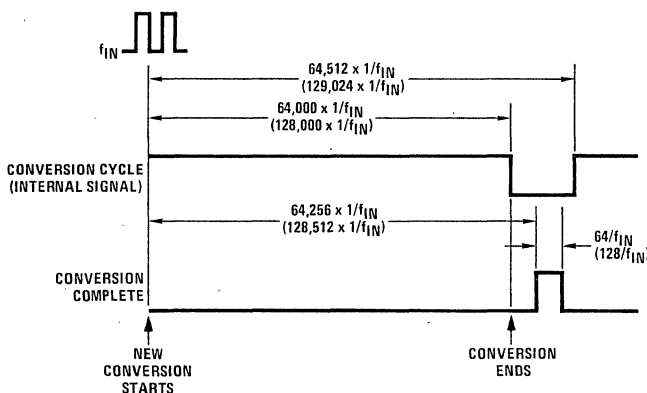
$f_{IN}$

$64{,}512 \times 1/f_{IN}$
$(129{,}024 \times 1/f_{IN})$

$64{,}000 \times 1/f_{IN}$
$(128{,}000 \times 1/f_{IN})$

CONVERSION CYCLE
(INTERNAL SIGNAL)

$64{,}256 \times 1/f_{IN}$
$(128{,}512 \times 1/f_{IN})$

$64/f_{IN}$
$(128/f_{IN})$

CONVERSION
COMPLETE

NEW
CONVERSION
STARTS

CONVERSION
ENDS